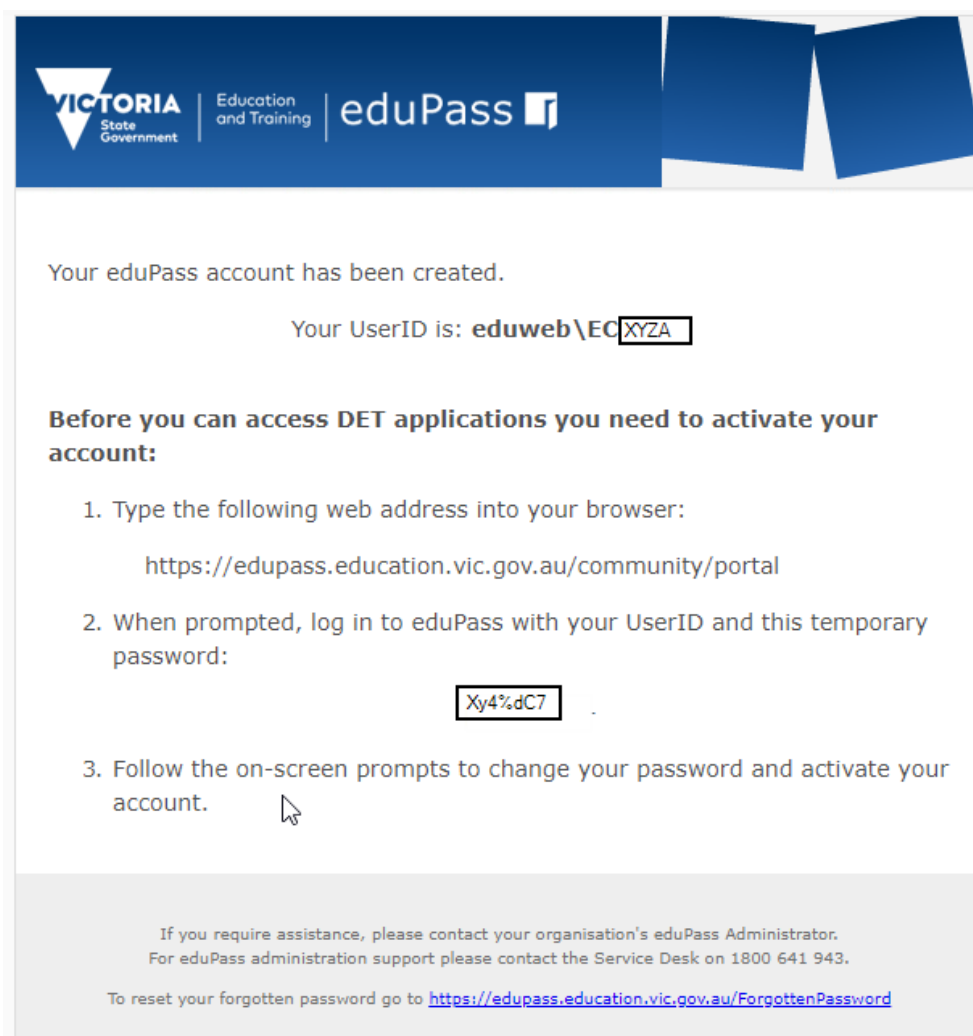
VICTORIA State Government | Education and Training | eduPass

Your eduPass account has been created.

Your UserID is: **eduweb\EC**XYZA

**Before you can access DET applications you need to activate your account:**

1. Type the following web address into your browser:

https://edupass.education.vic.gov.au/community/portal

2. When prompted, log in to eduPass with your UserID and this temporary password:

Xy4%dC7

3. Follow the on-screen prompts to change your password and activate your account.

If you require assistance, please contact your organisation's eduPass Administrator.
For eduPass administration support please contact the Service Desk on 1800 641 943.

To reset your forgotten password go to https://edupass.education.vic.gov.au/ForgottenPassword